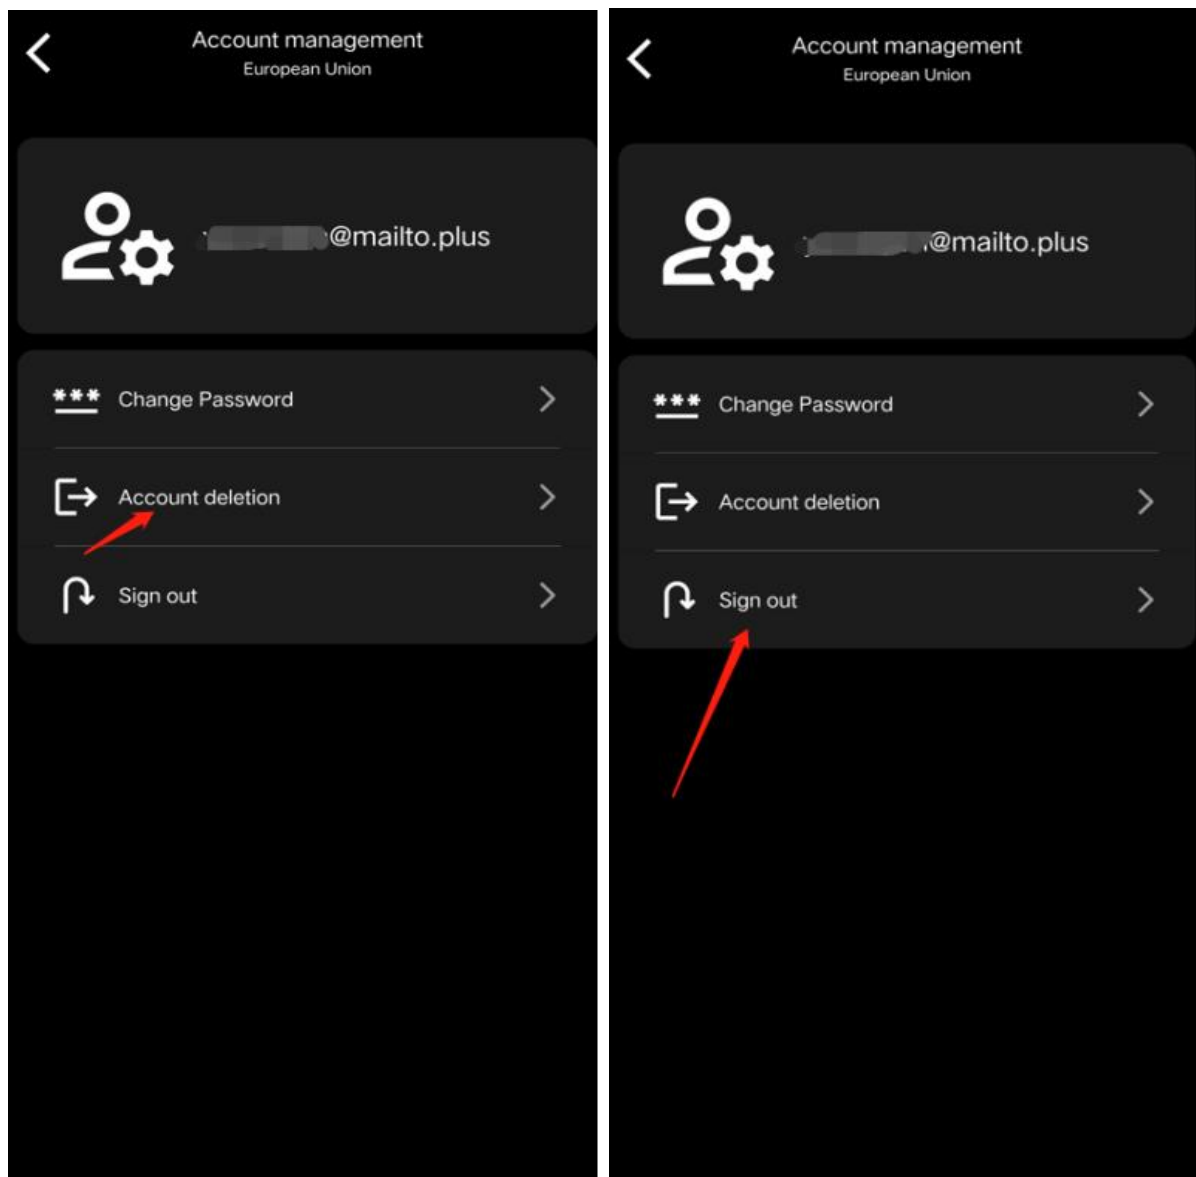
Account management
European Union

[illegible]@mailto.plus

\*\*\* Change Password

Account deletion

Sign out

Account management
European Union

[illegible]@mailto.plus

\*\*\* Change Password

Account deletion

Sign out